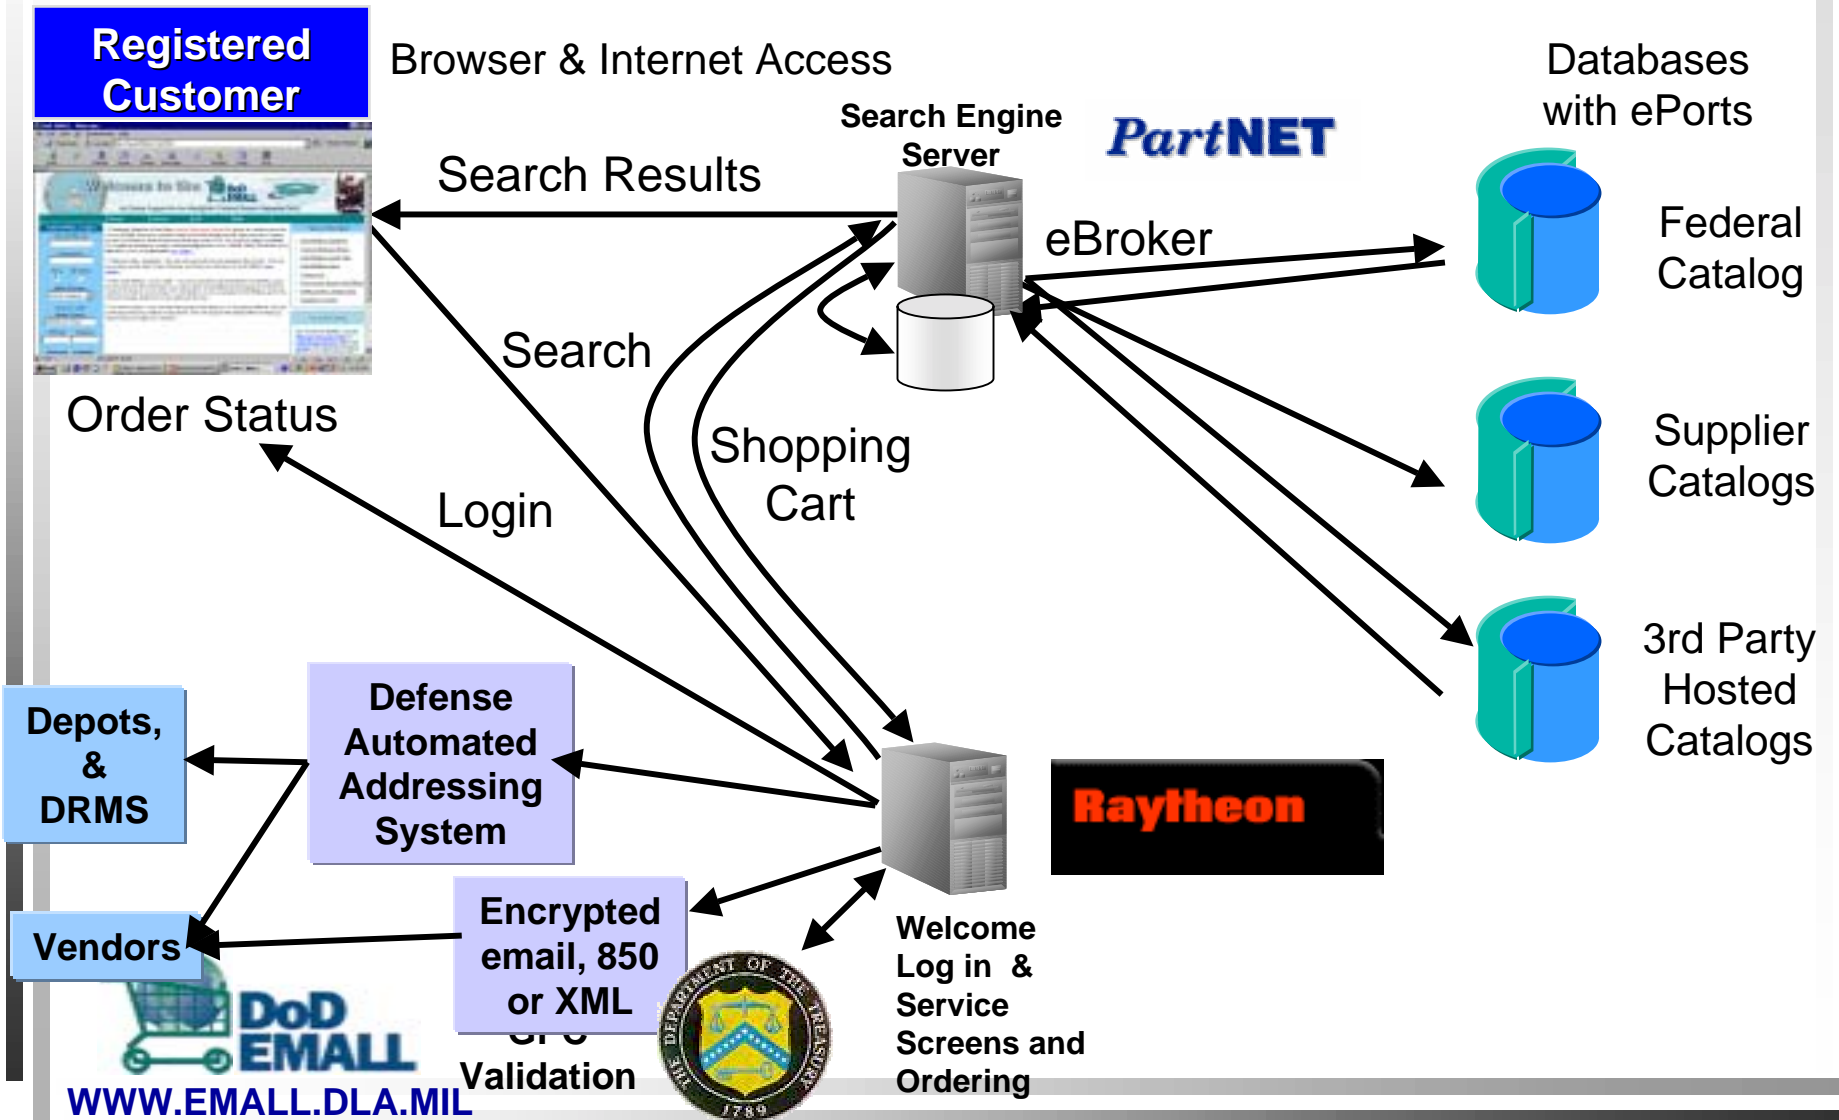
Registered Customer

Browser & Internet Access

Databases with ePorts

Search Engine Server

PartNET

Search Results

eBroker

Federal Catalog

Search

Order Status

Shopping Cart

Supplier Catalogs

Login

3rd Party Hosted Catalogs

Depots, & DRMS

Defense Automated Addressing System

Raytheon

Vendors

Encrypted email, 850 or XML

GPC Validation

Welcome Log in & Service Screens and Ordering

DoD EMALL

WWW.EMALL.DLA.MIL

THE DEPARTMENT OF THE TREASURY 1789